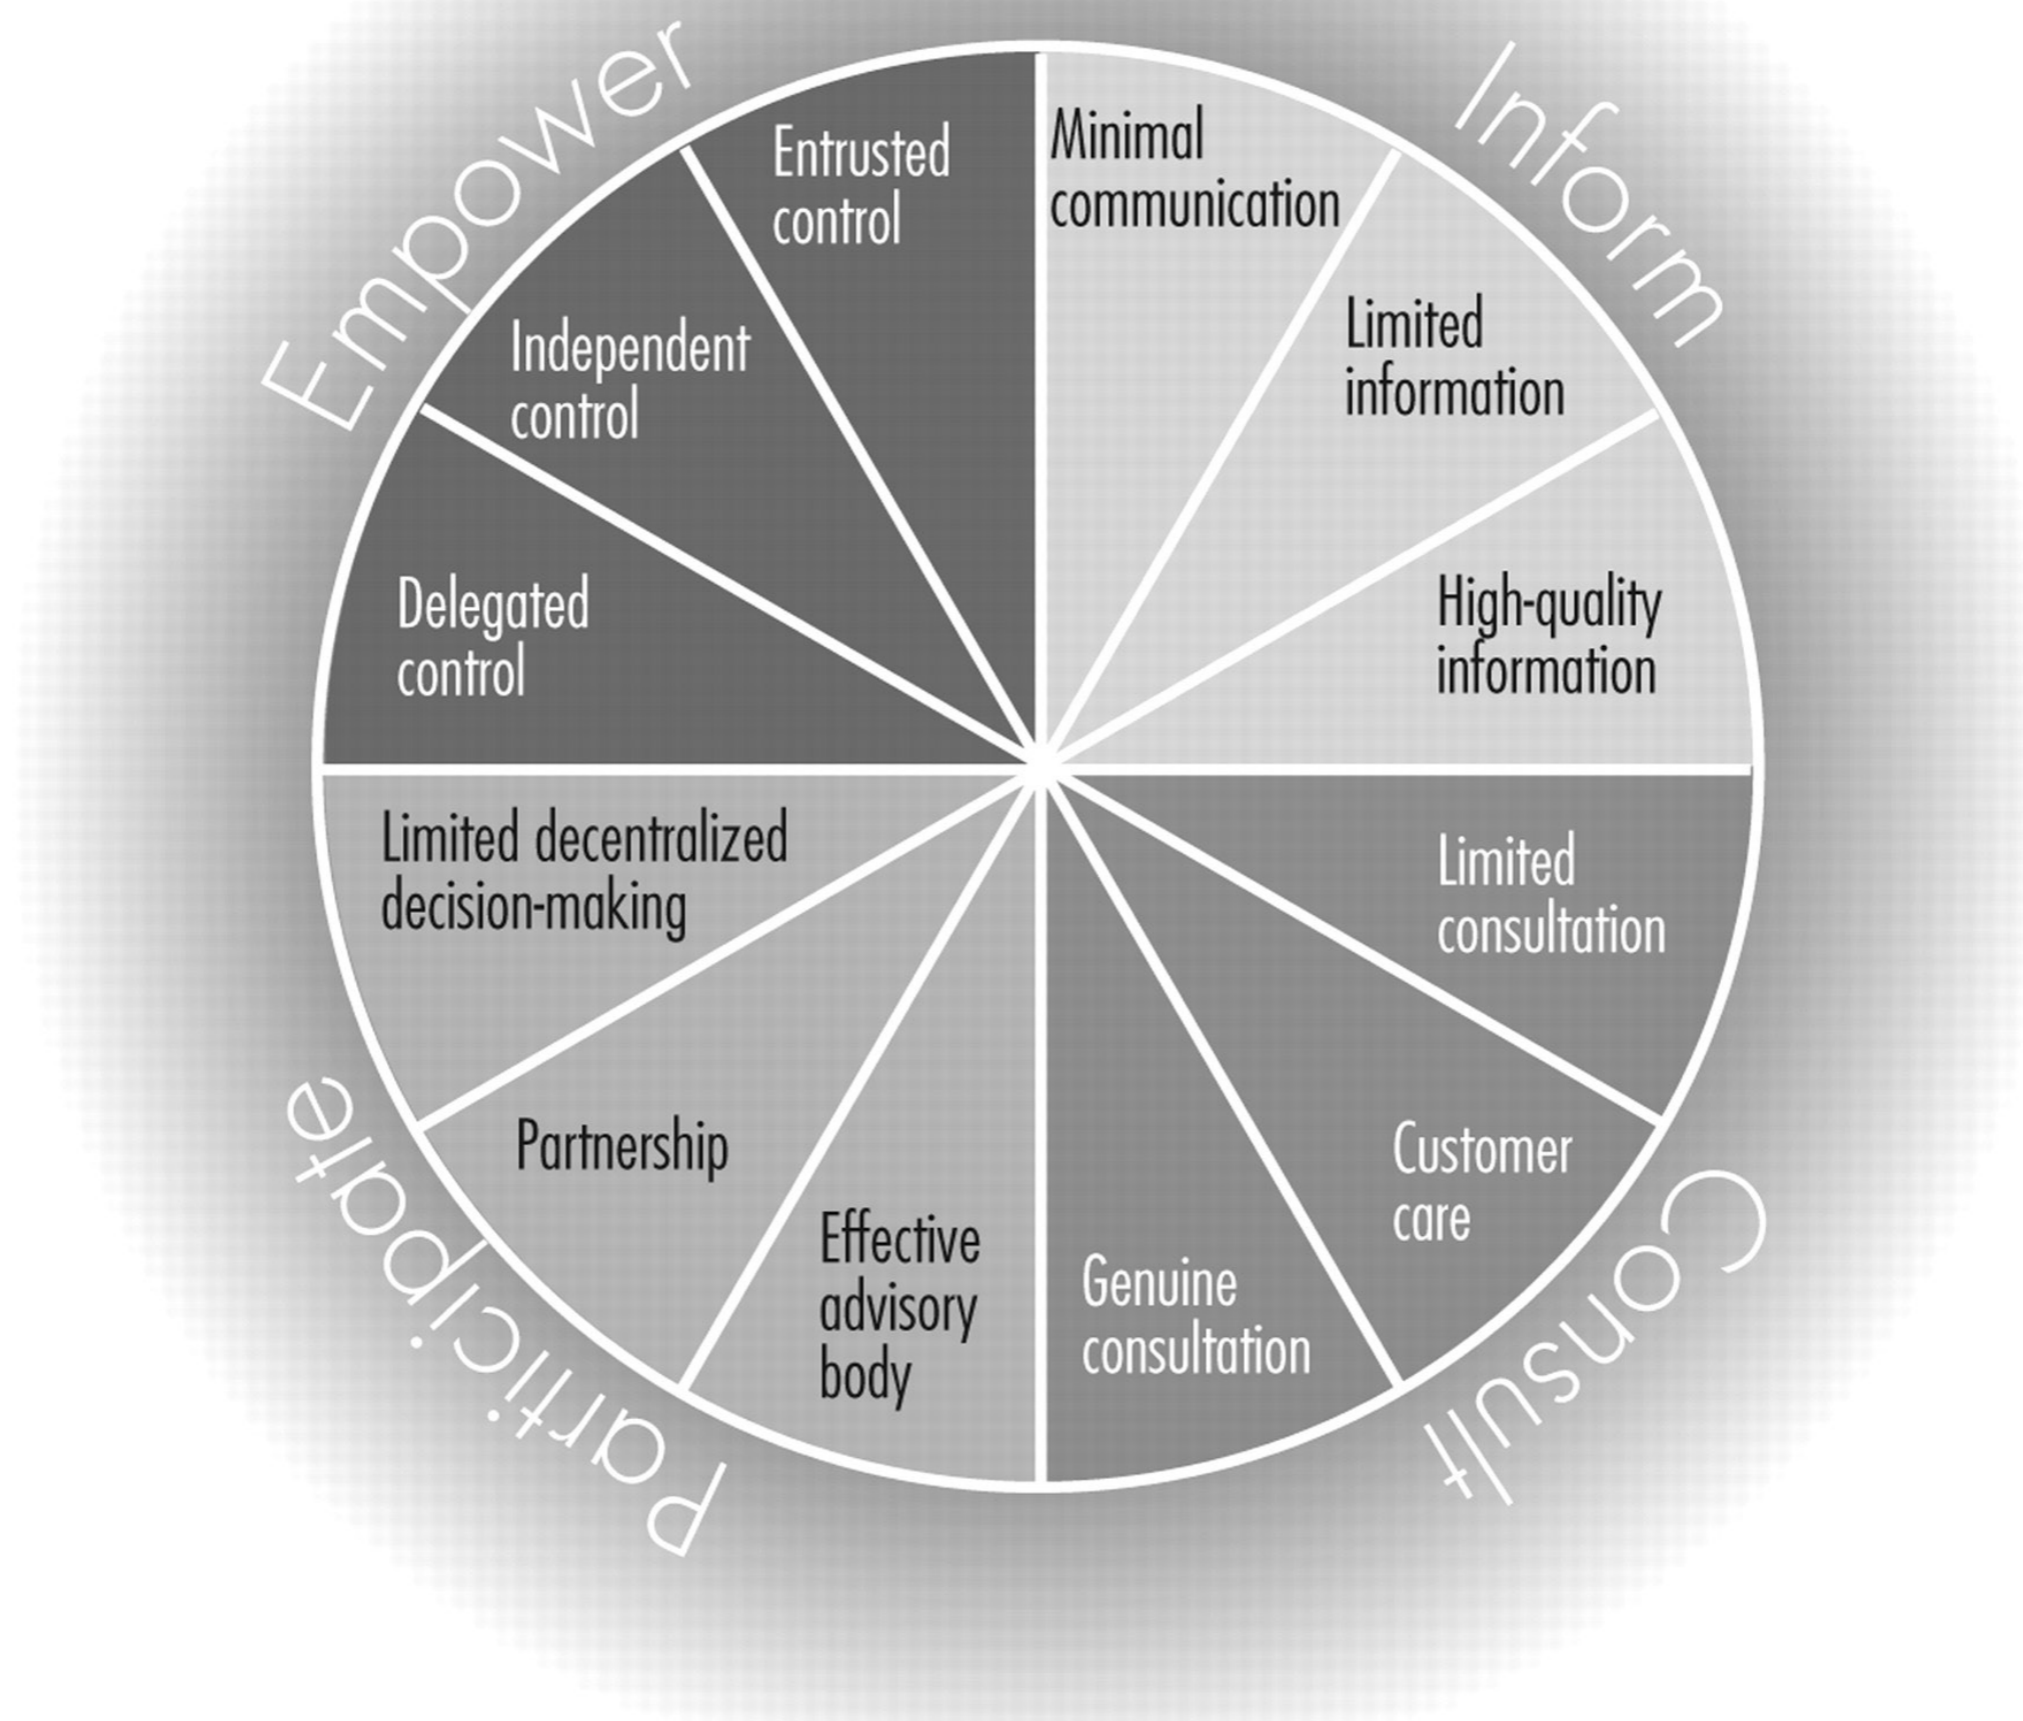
Inform

Minimal communication

Limited information

High-quality information

Consult

Limited consultation

Customer care

Genuine consultation

Participate

Effective advisory body

Partnership

Limited decentralized decision-making

Empower

Delegated control

Independent control

Entrusted control